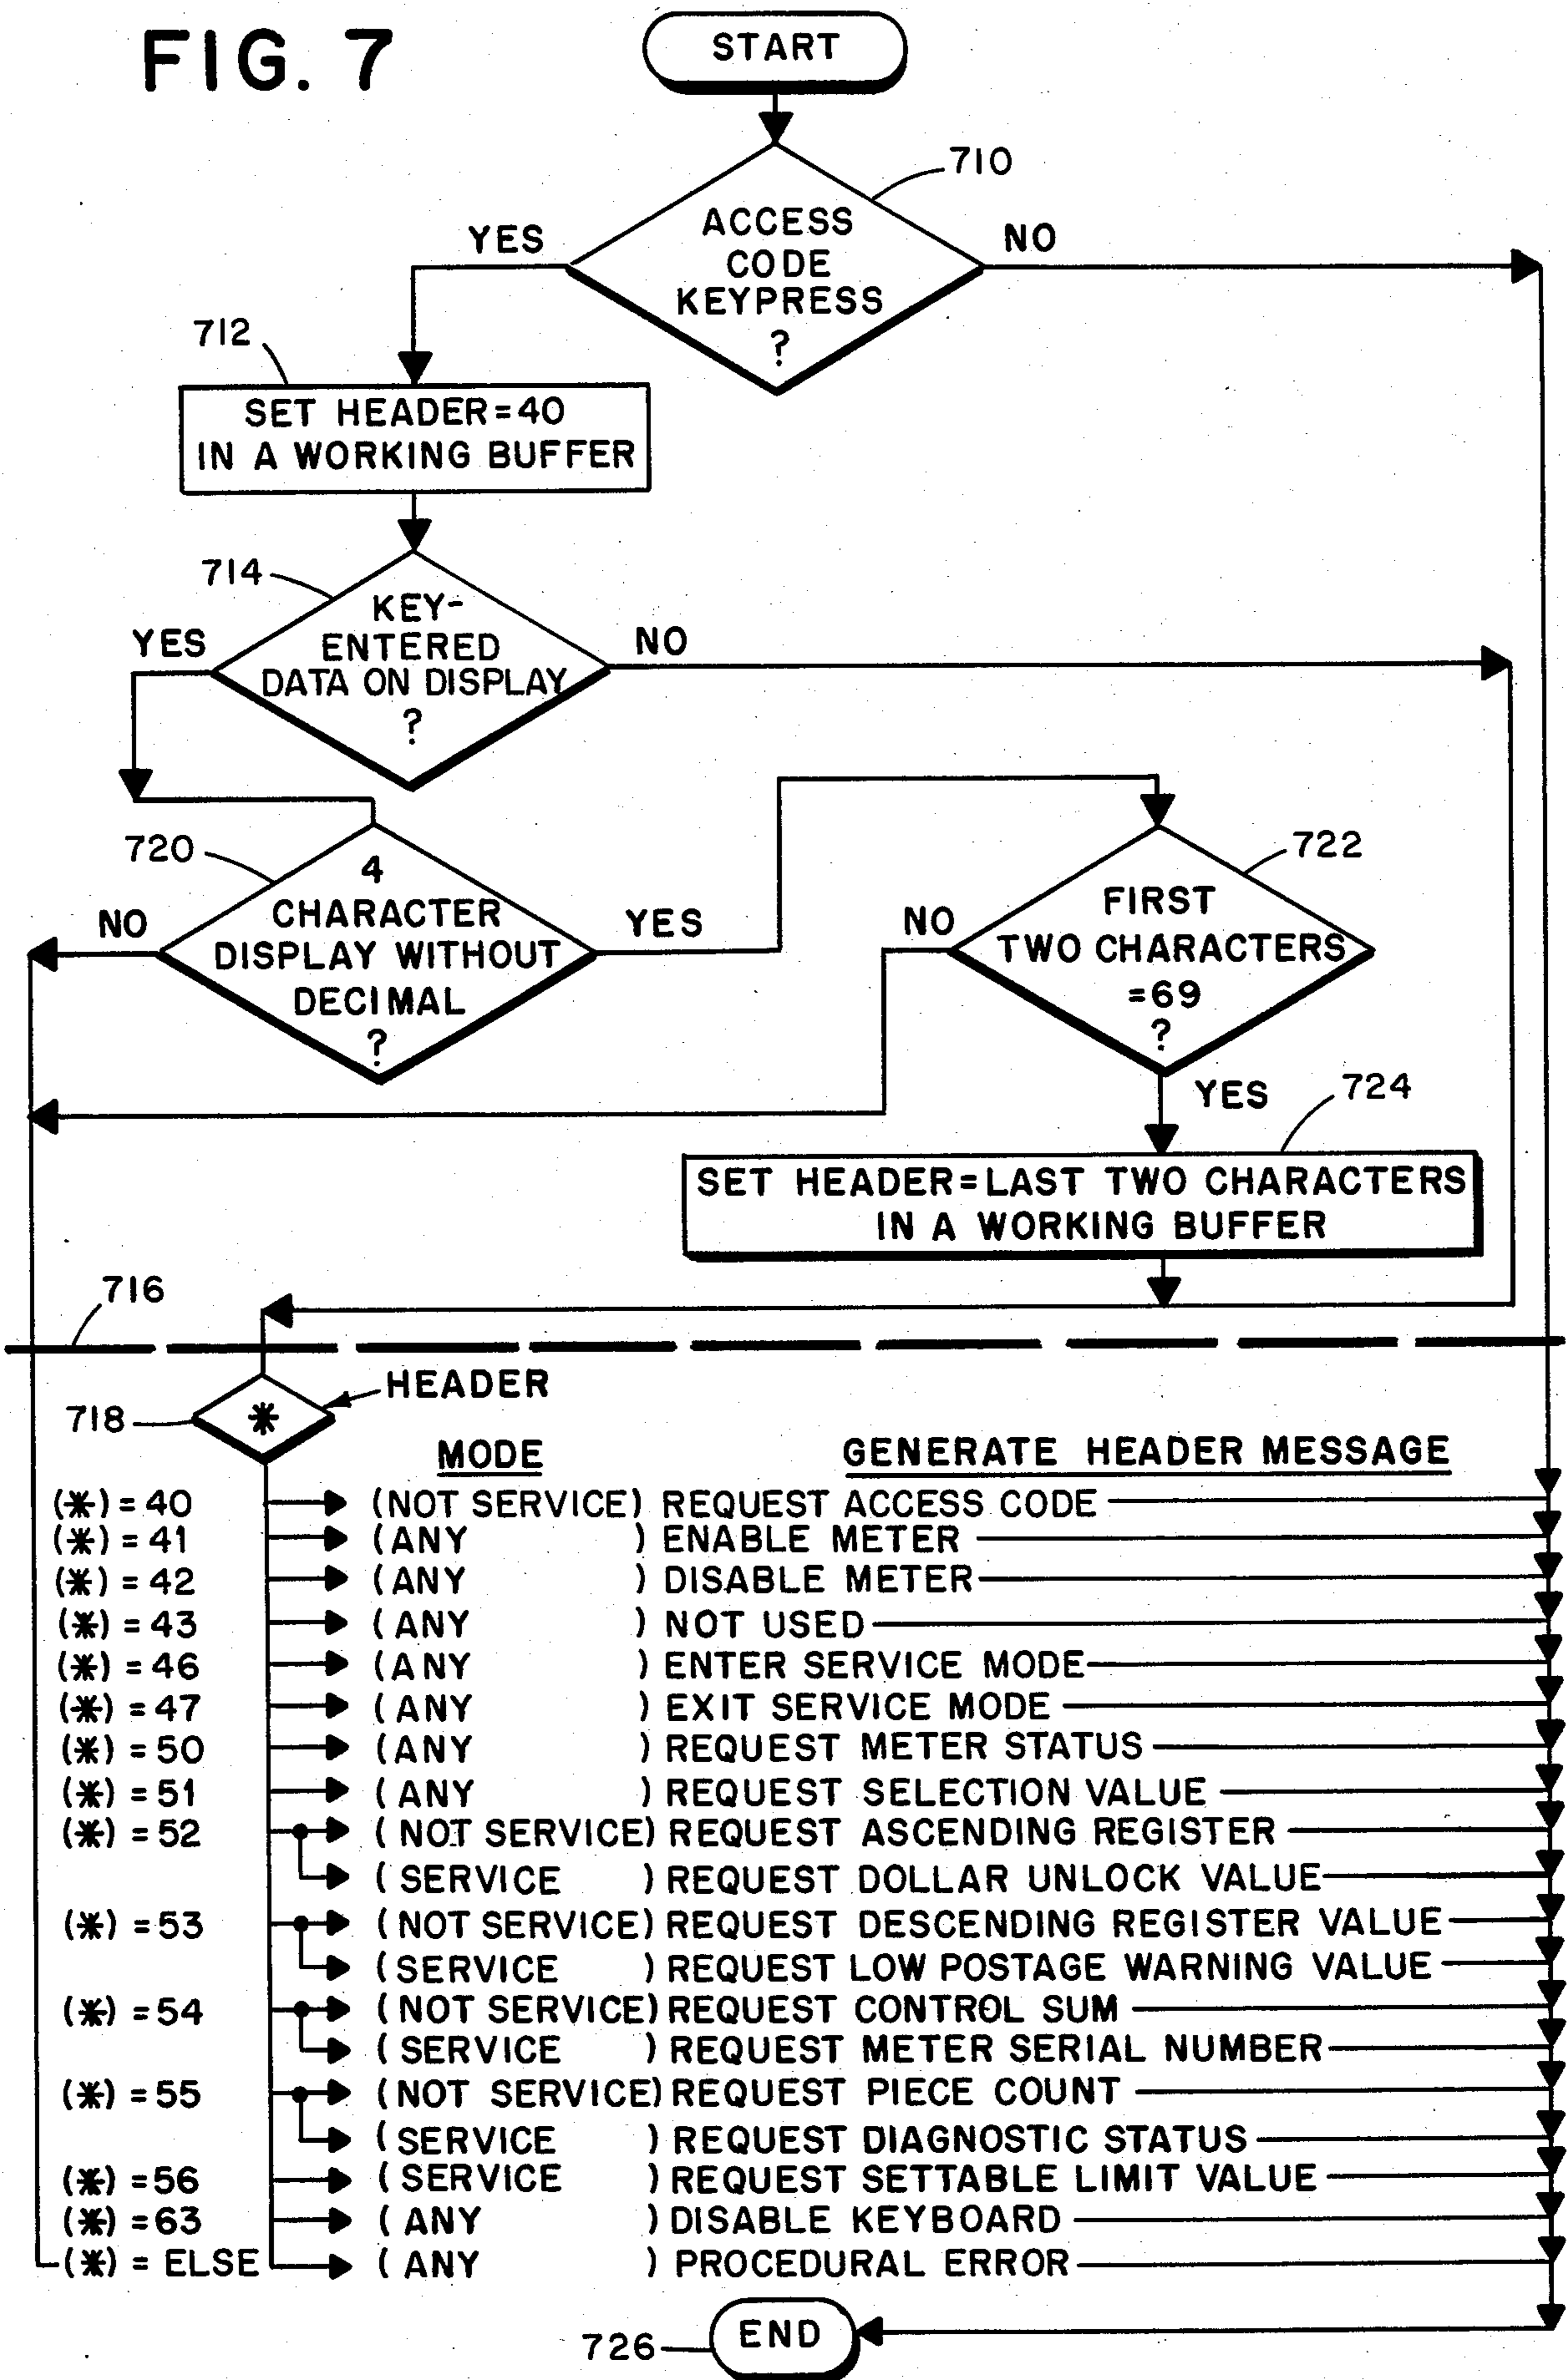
FIG. 7

START

710

ACCESS CODE KEYPRESS ?

YES

NO

712

SET HEADER=40 IN A WORKING BUFFER

714

KEY-ENTERED DATA ON DISPLAY ?

YES

NO

720

4 CHARACTER DISPLAY WITHOUT DECIMAL ?

NO

YES

722

FIRST TWO CHARACTERS =69 ?

NO

YES

724

SET HEADER=LAST TWO CHARACTERS IN A WORKING BUFFER

716

HEADER

718

*

MODE

GENERATE HEADER MESSAGE

(*) = 40 (NOT SERVICE) REQUEST ACCESS CODE
(*) = 41 (ANY ) ENABLE METER
(*) = 42 (ANY ) DISABLE METER
(*) = 43 (ANY ) NOT USED
(*) = 46 (ANY ) ENTER SERVICE MODE
(*) = 47 (ANY ) EXIT SERVICE MODE
(*) = 50 (ANY ) REQUEST METER STATUS
(*) = 51 (ANY ) REQUEST SELECTION VALUE
(*) = 52 (NOT SERVICE) REQUEST ASCENDING REGISTER
(SERVICE ) REQUEST DOLLAR UNLOCK VALUE
(*) = 53 (NOT SERVICE) REQUEST DESCENDING REGISTER VALUE
(SERVICE ) REQUEST LOW POSTAGE WARNING VALUE
(*) = 54 (NOT SERVICE) REQUEST CONTROL SUM
(SERVICE ) REQUEST METER SERIAL NUMBER
(*) = 55 (NOT SERVICE) REQUEST PIECE COUNT
(SERVICE ) REQUEST DIAGNOSTIC STATUS
(*) = 56 (SERVICE ) REQUEST SETTABLE LIMIT VALUE
(*) = 63 (ANY ) DISABLE KEYBOARD
(*) = ELSE (ANY ) PROCEDURAL ERROR

726

END